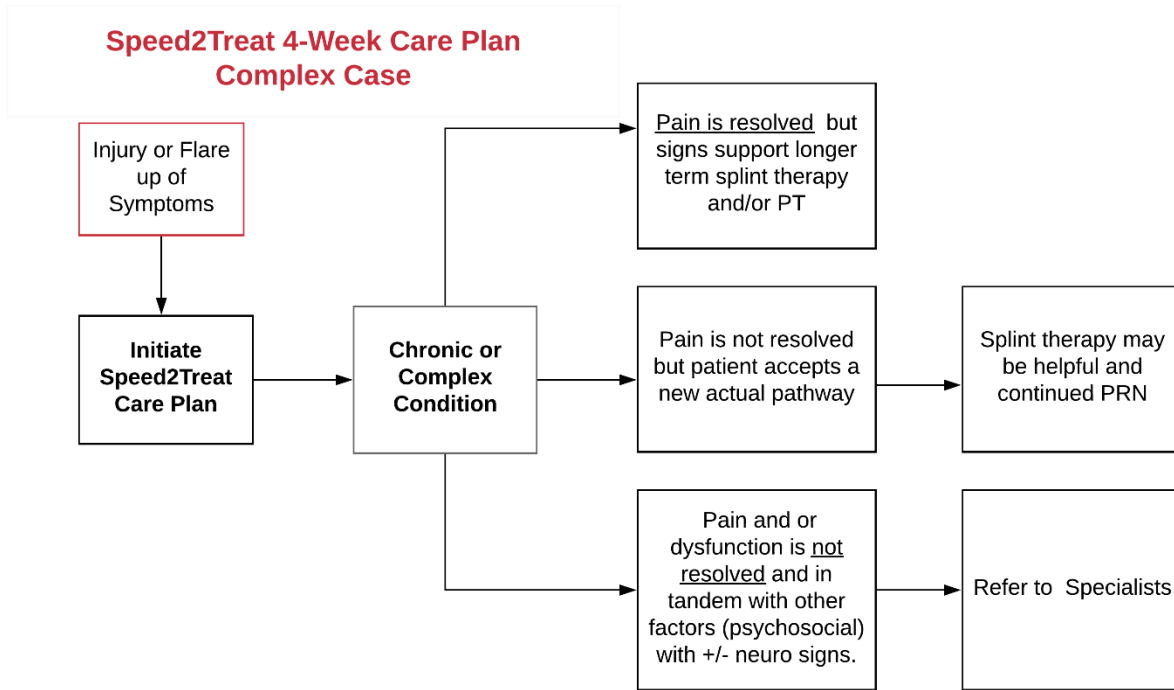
Speed2Treat 4-Week Care Plan
Complex Case

Injury or Flare up of Symptoms

Initiate Speed2Treat Care Plan

Chronic or Complex Condition

Pain is resolved but signs support longer term splint therapy and/or PT

Pain is not resolved but patient accepts a new actual pathway

Splint therapy may be helpful and continued PRN

Pain and or dysfunction is not resolved and in tandem with other factors (psychosocial) with +/- neuro signs.

Refer to Specialists